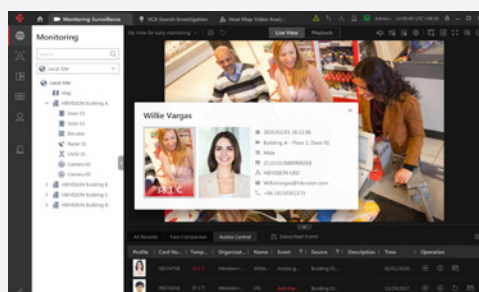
Monitoring Surveillance
VCA Search Investigation
Heat Map Video Anal...
Admin
Monitoring
Search
Local Site
Local Site
Map
HIKVISION Building A
Door 01
Door 02
Elevator
Radar 01
UVSS 01
Camera 02
Camera 03
HIKVISION Building B
HIKVISION Building C
HIKVISION Building D
My View for daily monitoring
Live View
Playback
Willie Vargas
2020/12/01 16:12:36
Building A - Floor 1, Door 01
Male
2123312999998268
HIKVISION VED
WillieVargas@hikvision.com
+86 18233332271
36.1 °C
All Records
Face Comparison
Access Control
Subscribed Events
Profile
Card No.
Temp.
Organizat...
Name
Event
Source
Description
Time
Operation
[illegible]
Hikvision...
Willie...
Access g...
Building 01...
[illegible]
Hikvision...
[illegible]
Building 01...